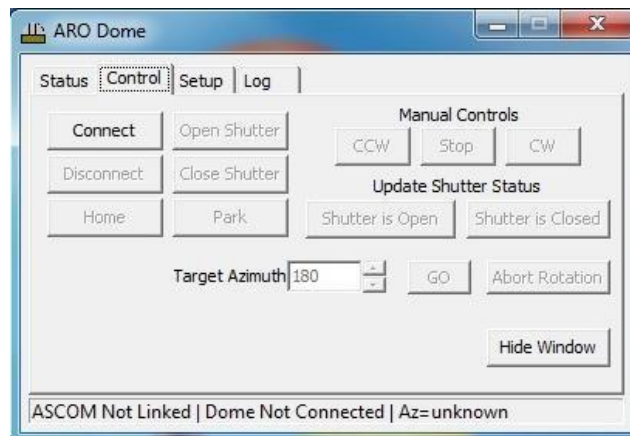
ARO Dome

Status | Control | Setup | Log

Connect | Open Shutter

Manual Controls

CCW | Stop | CW

Disconnect | Close Shutter

Update Shutter Status

Home | Park | Shutter is Open | Shutter is Closed

Target Azimuth 180 | GO | Abort Rotation

Hide Window

ASCOM Not Linked | Dome Not Connected | Az=unknown